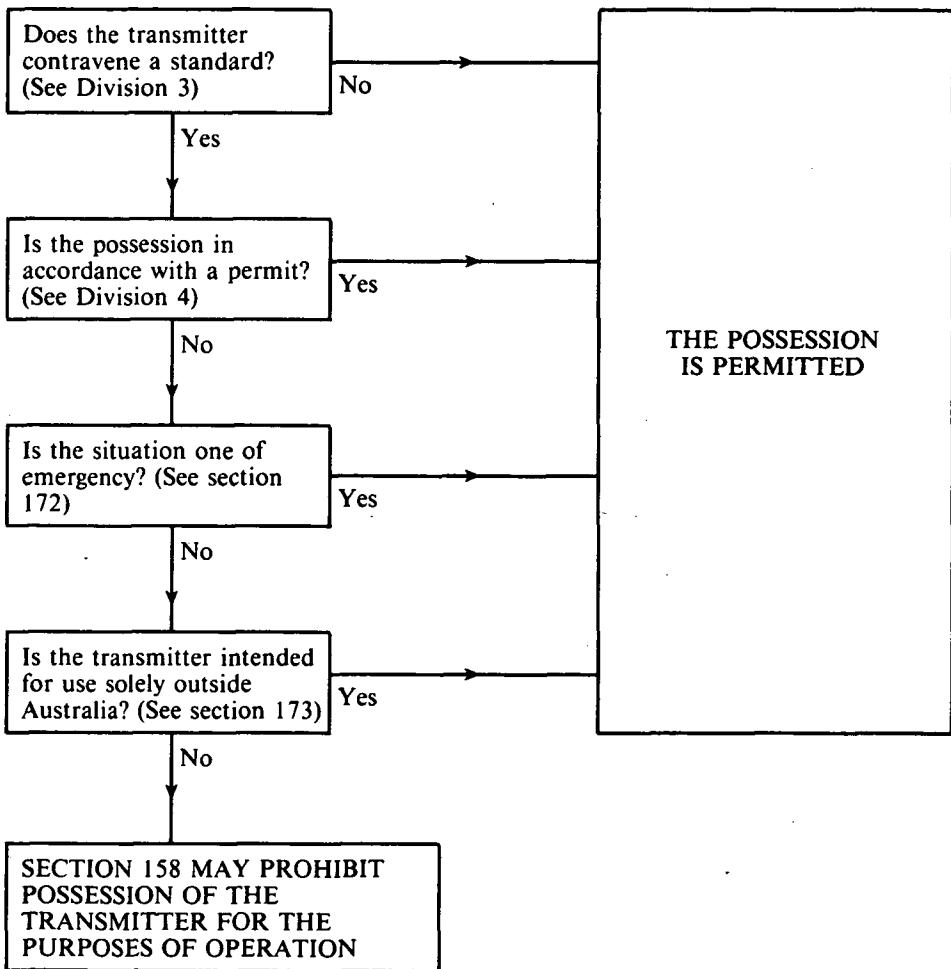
Does the transmitter contravene a standard? (See Division 3)

No

Yes

Is the possession in accordance with a permit? (See Division 4)

Yes

No

Is the situation one of emergency? (See section 172)

Yes

No

Is the transmitter intended for use solely outside Australia? (See section 173)

Yes

No

SECTION 158 MAY PROHIBIT POSSESSION OF THE TRANSMITTER FOR THE PURPOSES OF OPERATION

THE POSSESSION IS PERMITTED